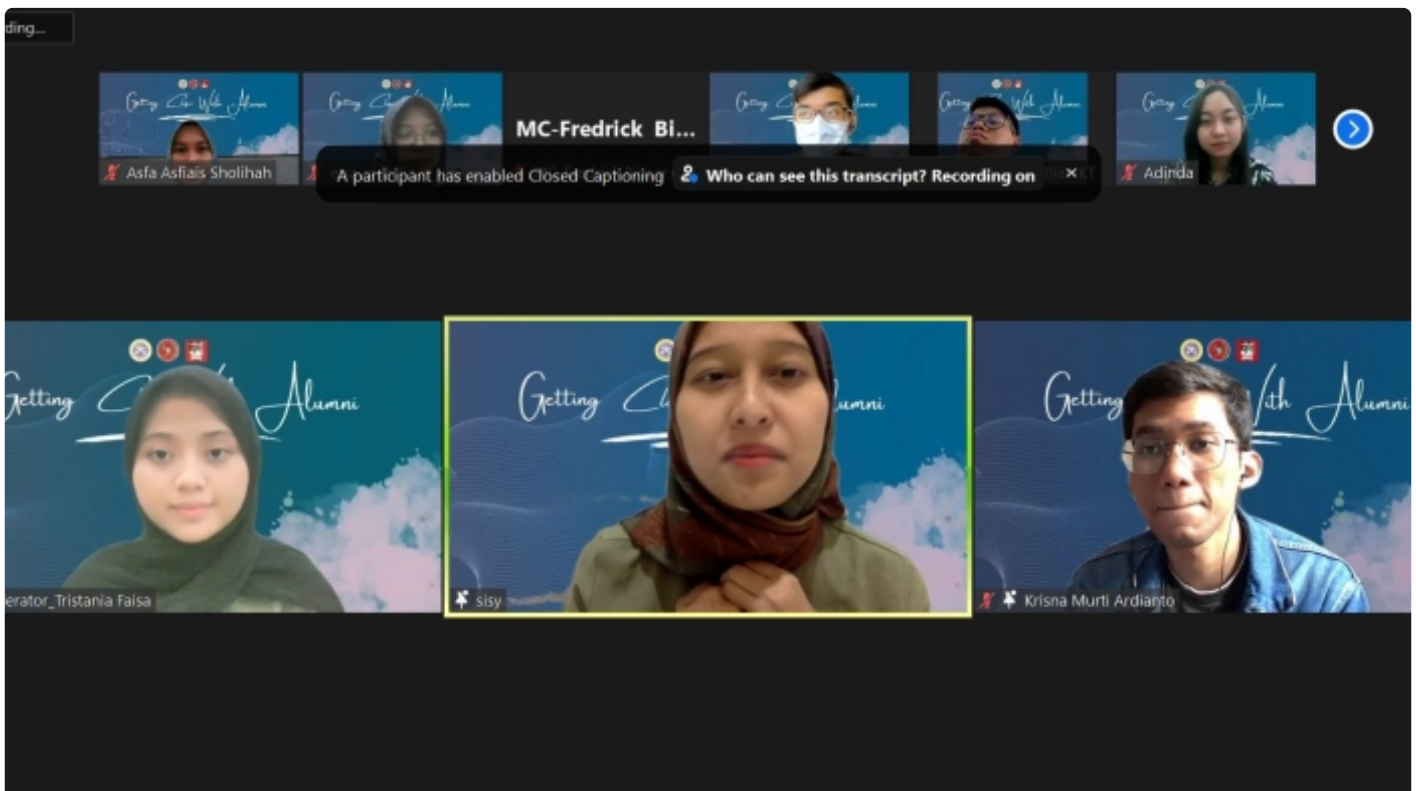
ding...

Getting Closer With Alumni

Asfa Asfiais Sholihah

MC-Fredrick Bi...

Adinda

A participant has enabled Closed Captioning

Who can see this transcript? Recording on

Getting Alumni

erator_Tristania Faisa

Getting Alumni

sisy

Getting With Alumni

Krisna Murti Ardianto